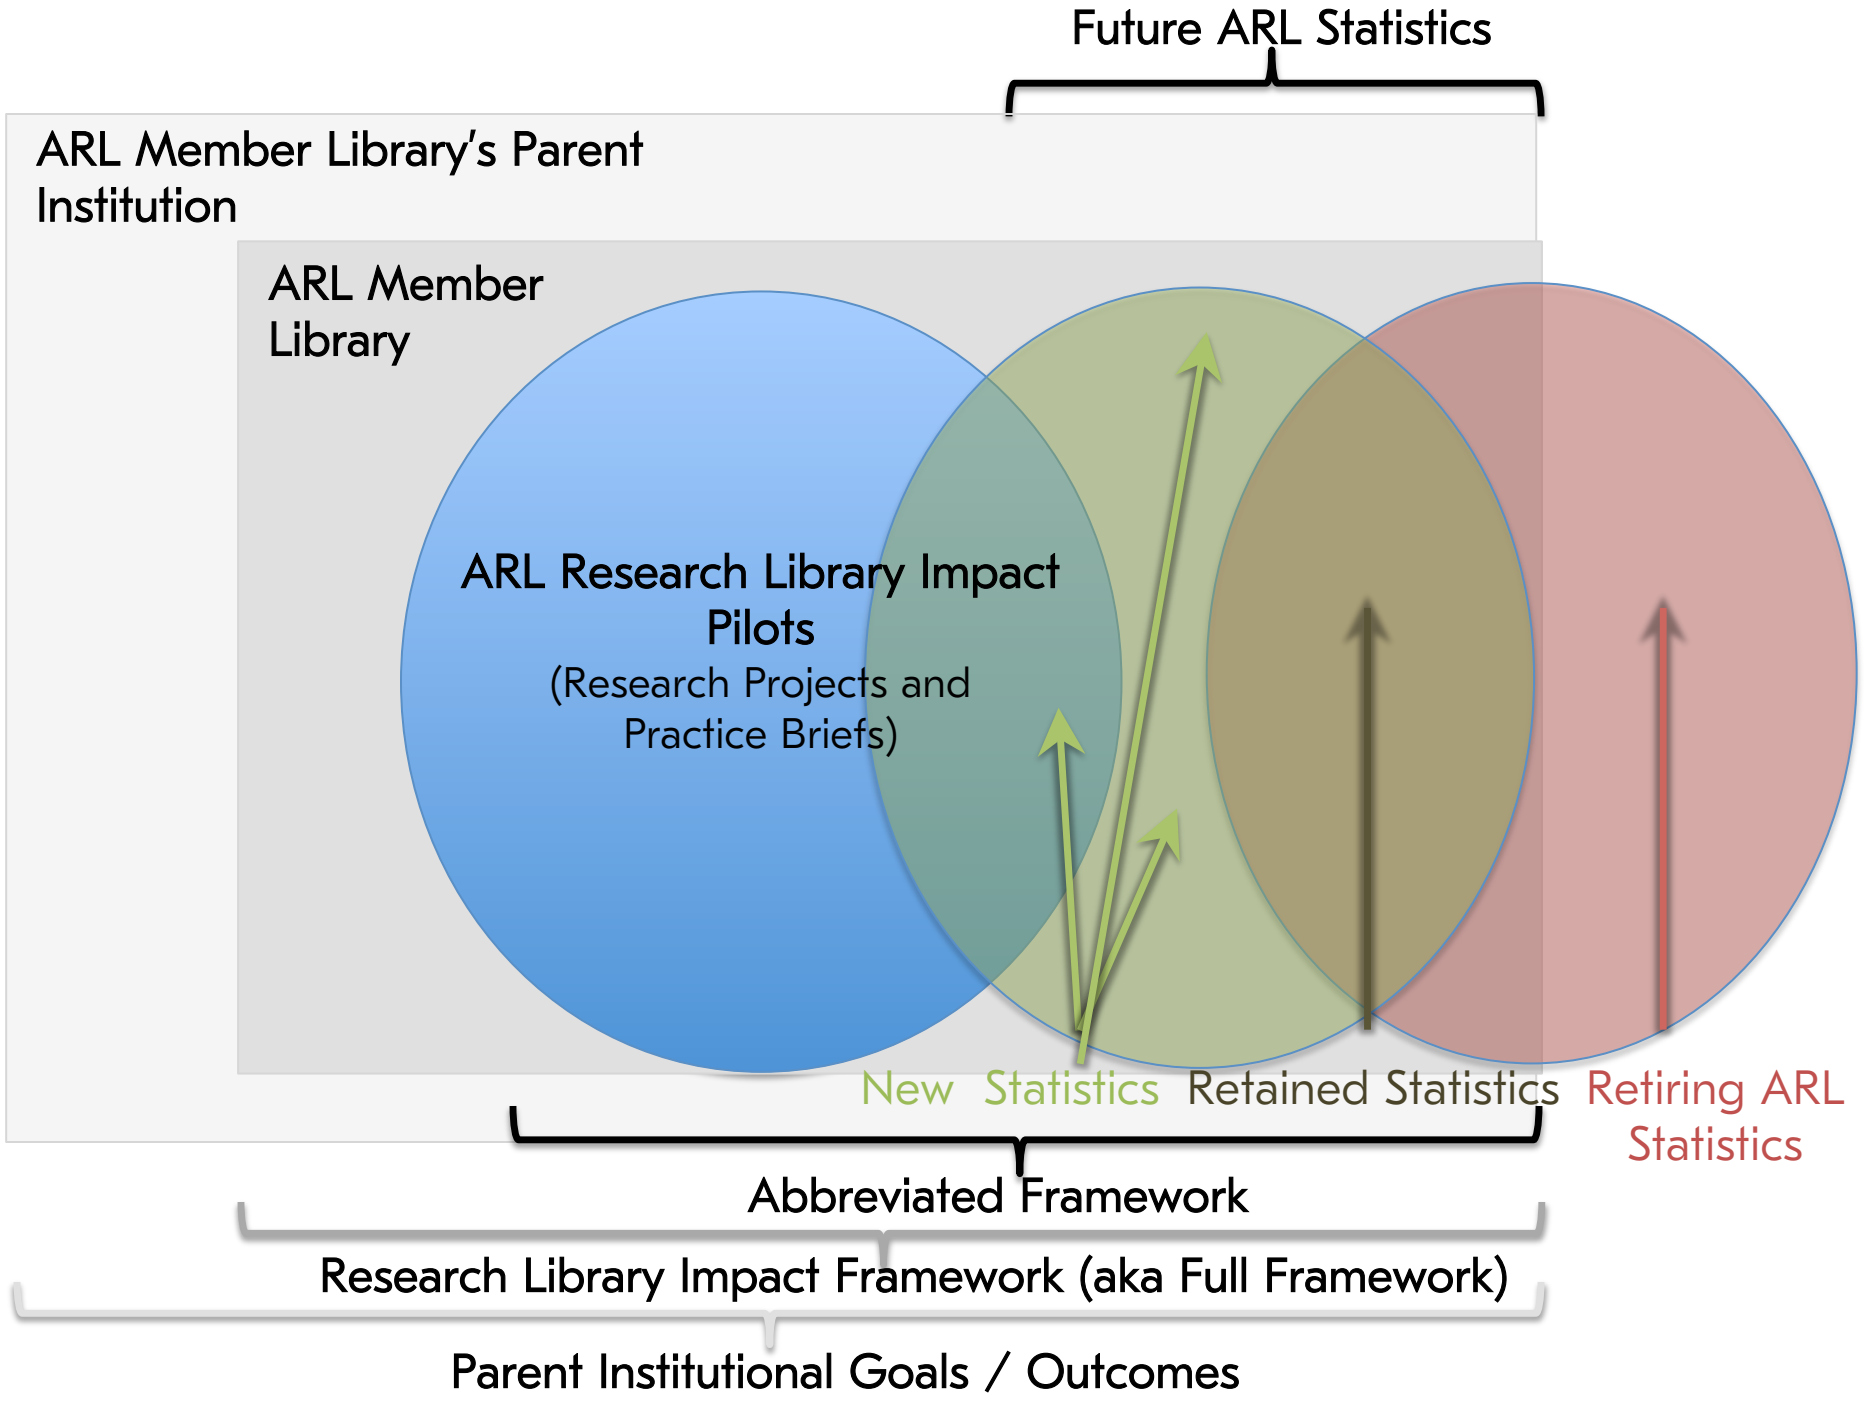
Future ARL Statistics

ARL Member Library's Parent Institution

ARL Member Library

ARL Research Library Impact Pilots
(Research Projects and Practice Briefs)

New Statistics

Retained Statistics

Retiring ARL Statistics

Abbreviated Framework

Research Library Impact Framework (aka Full Framework)

Parent Institutional Goals / Outcomes